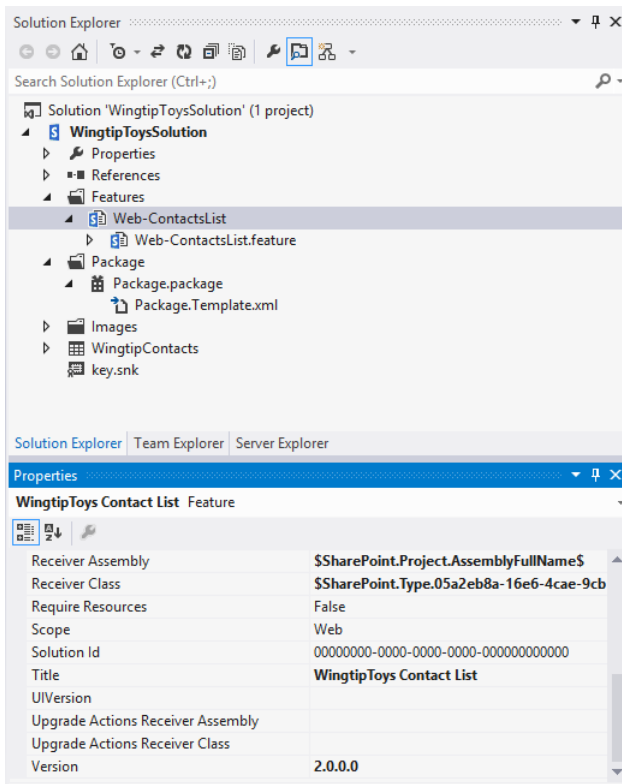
Solution Explorer

Search Solution Explorer (Ctrl+;)

Solution 'WingtipToysSolution' (1 project)
WingtipToysSolution
Properties
References
Features
Web-ContactsList
Web-ContactsList.feature
Package
Package.package
Package.Template.xml
Images
WingtipContacts
key.snk

Solution Explorer | Team Explorer | Server Explorer

Properties

WingtipToys Contact List Feature

| | |
|---|---|
| Receiver Assembly | $SharePoint.Project.AssemblyFullName$ |
| Receiver Class | $SharePoint.Type.05a2eb8a-16e6-4cae-9cb |
| Require Resources | False |
| Scope | Web |
| Solution Id | 00000000-0000-0000-0000-000000000000 |
| Title | WingtipToys Contact List |
| UIVersion | |
| Upgrade Actions Receiver Assembly | |
| Upgrade Actions Receiver Class | |
| Version | 2.0.0.0 |